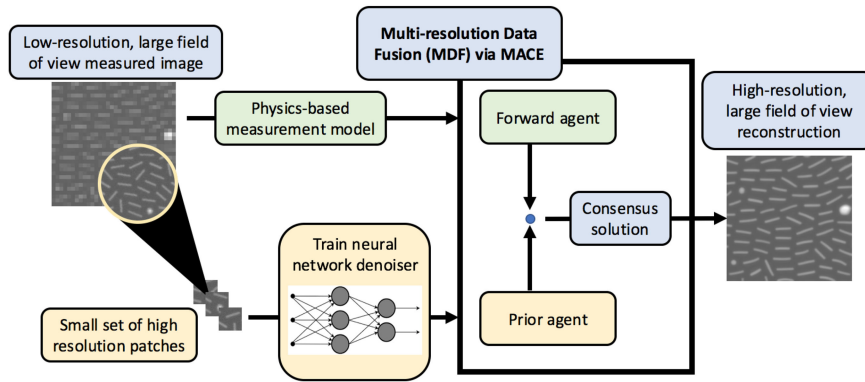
Low-resolution, large field of view measured image

Physics-based measurement model

Multi-resolution Data Fusion (MDF) via MACE

Forward agent

Consensus solution

Prior agent

High-resolution, large field of view reconstruction

Train neural network denoiser

Small set of high resolution patches